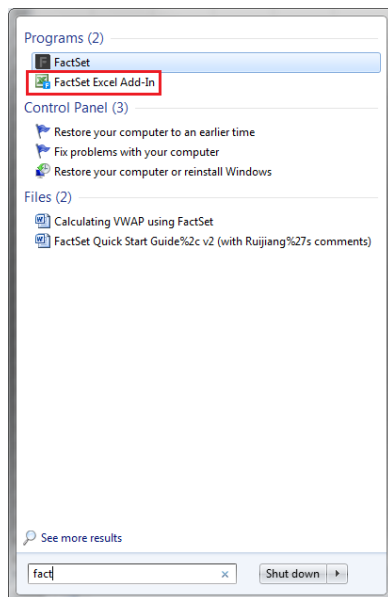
Programs (2)
FactSet
FactSet Excel Add-In

Control Panel (3)
Restore your computer to an earlier time
Fix problems with your computer
Restore your computer or reinstall Windows

Files (2)
Calculating VWAP using FactSet
FactSet Quick Start Guide%2c v2 (with Ruijiang%27s comments)

See more results

fact ×
Shut down